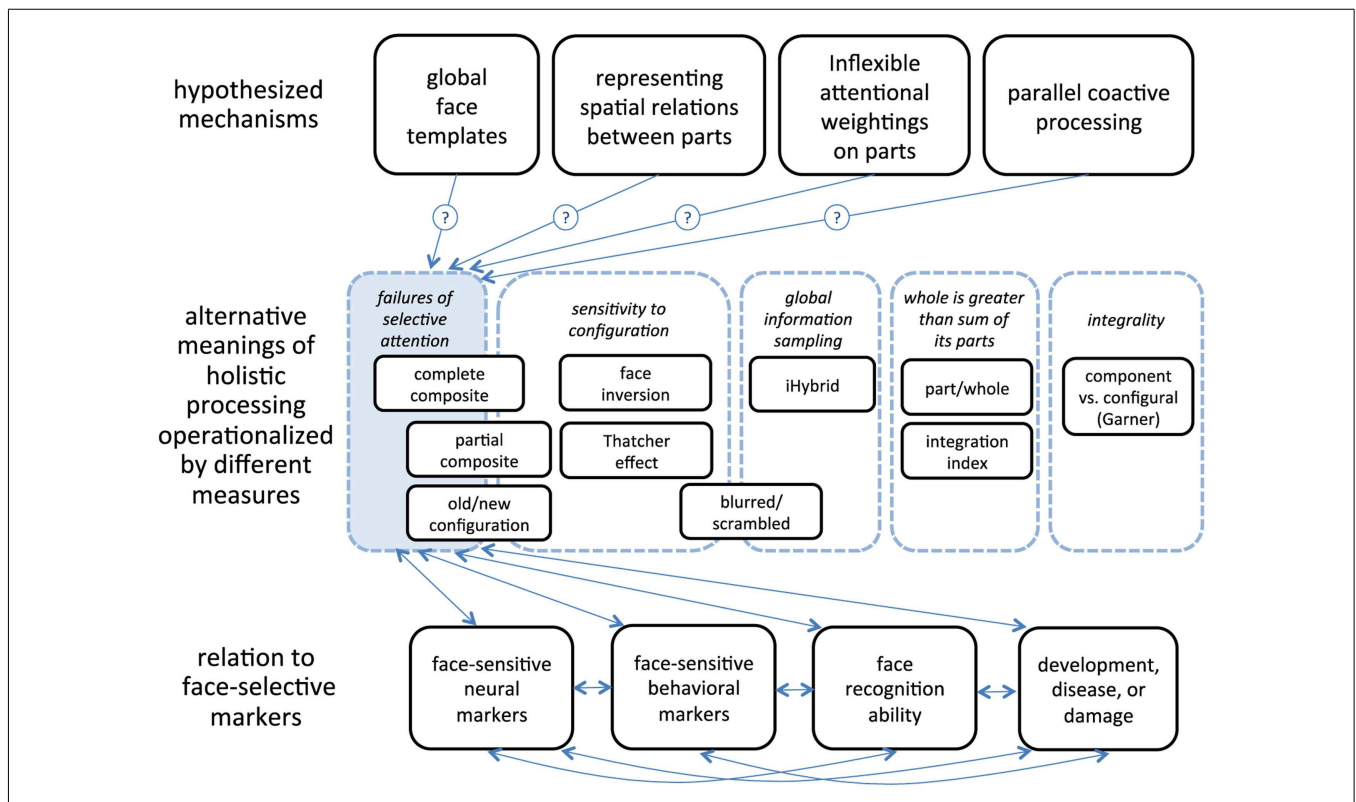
hypothesized mechanisms

global face templates

representing spatial relations between parts

Inflexible attentional weightings on parts

parallel coactive processing

?

?

?

?

alternative meanings of holistic processing operationalized by different measures

failures of selective attention

complete composite

partial composite

old/new configuration

sensitivity to configuration

face inversion

Thatcher effect

blurred/ scrambled

global information sampling

iHybrid

whole is greater than sum of its parts

part/whole

integration index

integrality

component vs. configural (Garner)

relation to face-selective markers

face-sensitive neural markers

face-sensitive behavioral markers

face recognition ability

development, disease, or damage